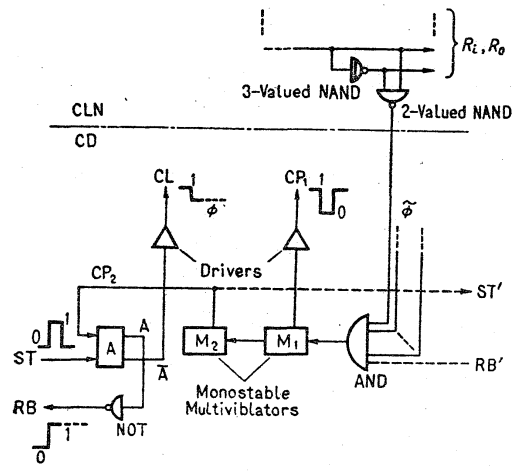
$R_i, R_o$

3-Valued NAND

2-Valued NAND

CLN

CD

CL

1

$\phi$

$CP_1$

1

0

$\tilde{\phi}$

$CP_2$

Drivers

ST'

0

1

A

ST

A

$\overline{A}$

$M_2$

$M_1$

AND

RB'

Monostable Multiviblators

RB

NOT

0

1